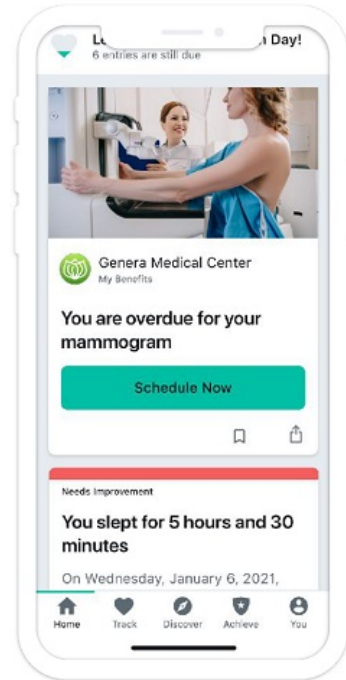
Le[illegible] Day!
6 entries are still due

Genera Medical Center
My Benefits

You are overdue for your mammogram

Schedule Now

Needs Improvement

You slept for 5 hours and 30 minutes

On Wednesday, January 6, 2021,

Home
Track
Discover
Achieve
You